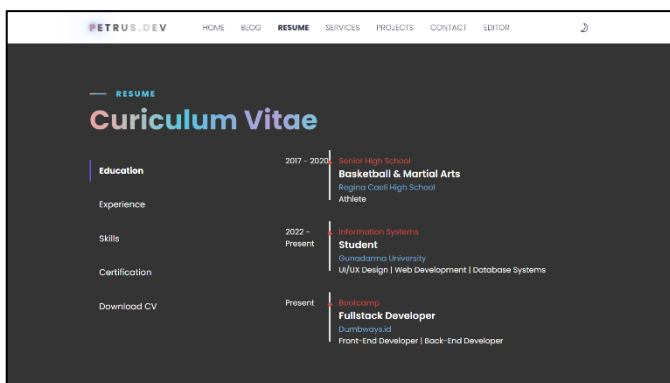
PETRUS.DEV HOME BLOG RESUME SERVICES PROJECTS CONTACT EDITOR

RESUME

Curiculum Vitae

Education

Experience

Skills

Certification

Download CV

2017 - 2020 Senior High School
Basketball & Martial Arts
Regina Caeli High School
Athlete

2022 - Present Information Systems
Student
Gunadarma University
UI/UX Design | Web Development | Database Systems

Present Bootcamp
Fullstack Developer
Dumbways.id
Front-End Developer | Back-End Developer